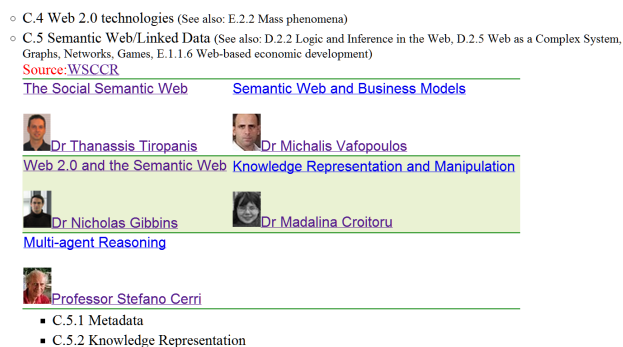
○ C.4 Web 2.0 technologies (See also: E.2.2 Mass phenomena)

○ C.5 Semantic Web/Linked Data (See also: D.2.2 Logic and Inference in the Web, D.2.5 Web as a Complex System, Graphs, Networks, Games, E.1.1.6 Web-based economic development)

Source:WSCCR

| The Social Semantic Web | Semantic Web and Business Models |
|---|---|
| Dr Thanassis Tiropanis | Dr Michalis Vafopoulos |
| Web 2.0 and the Semantic Web | Knowledge Representation and Manipulation |
| Dr Nicholas Gibbins | Dr Madalina Croitoru |
| Multi-agent Reasoning | |
| Professor Stefano Cerri | |

▪ C.5.1 Metadata

▪ C.5.2 Knowledge Representation